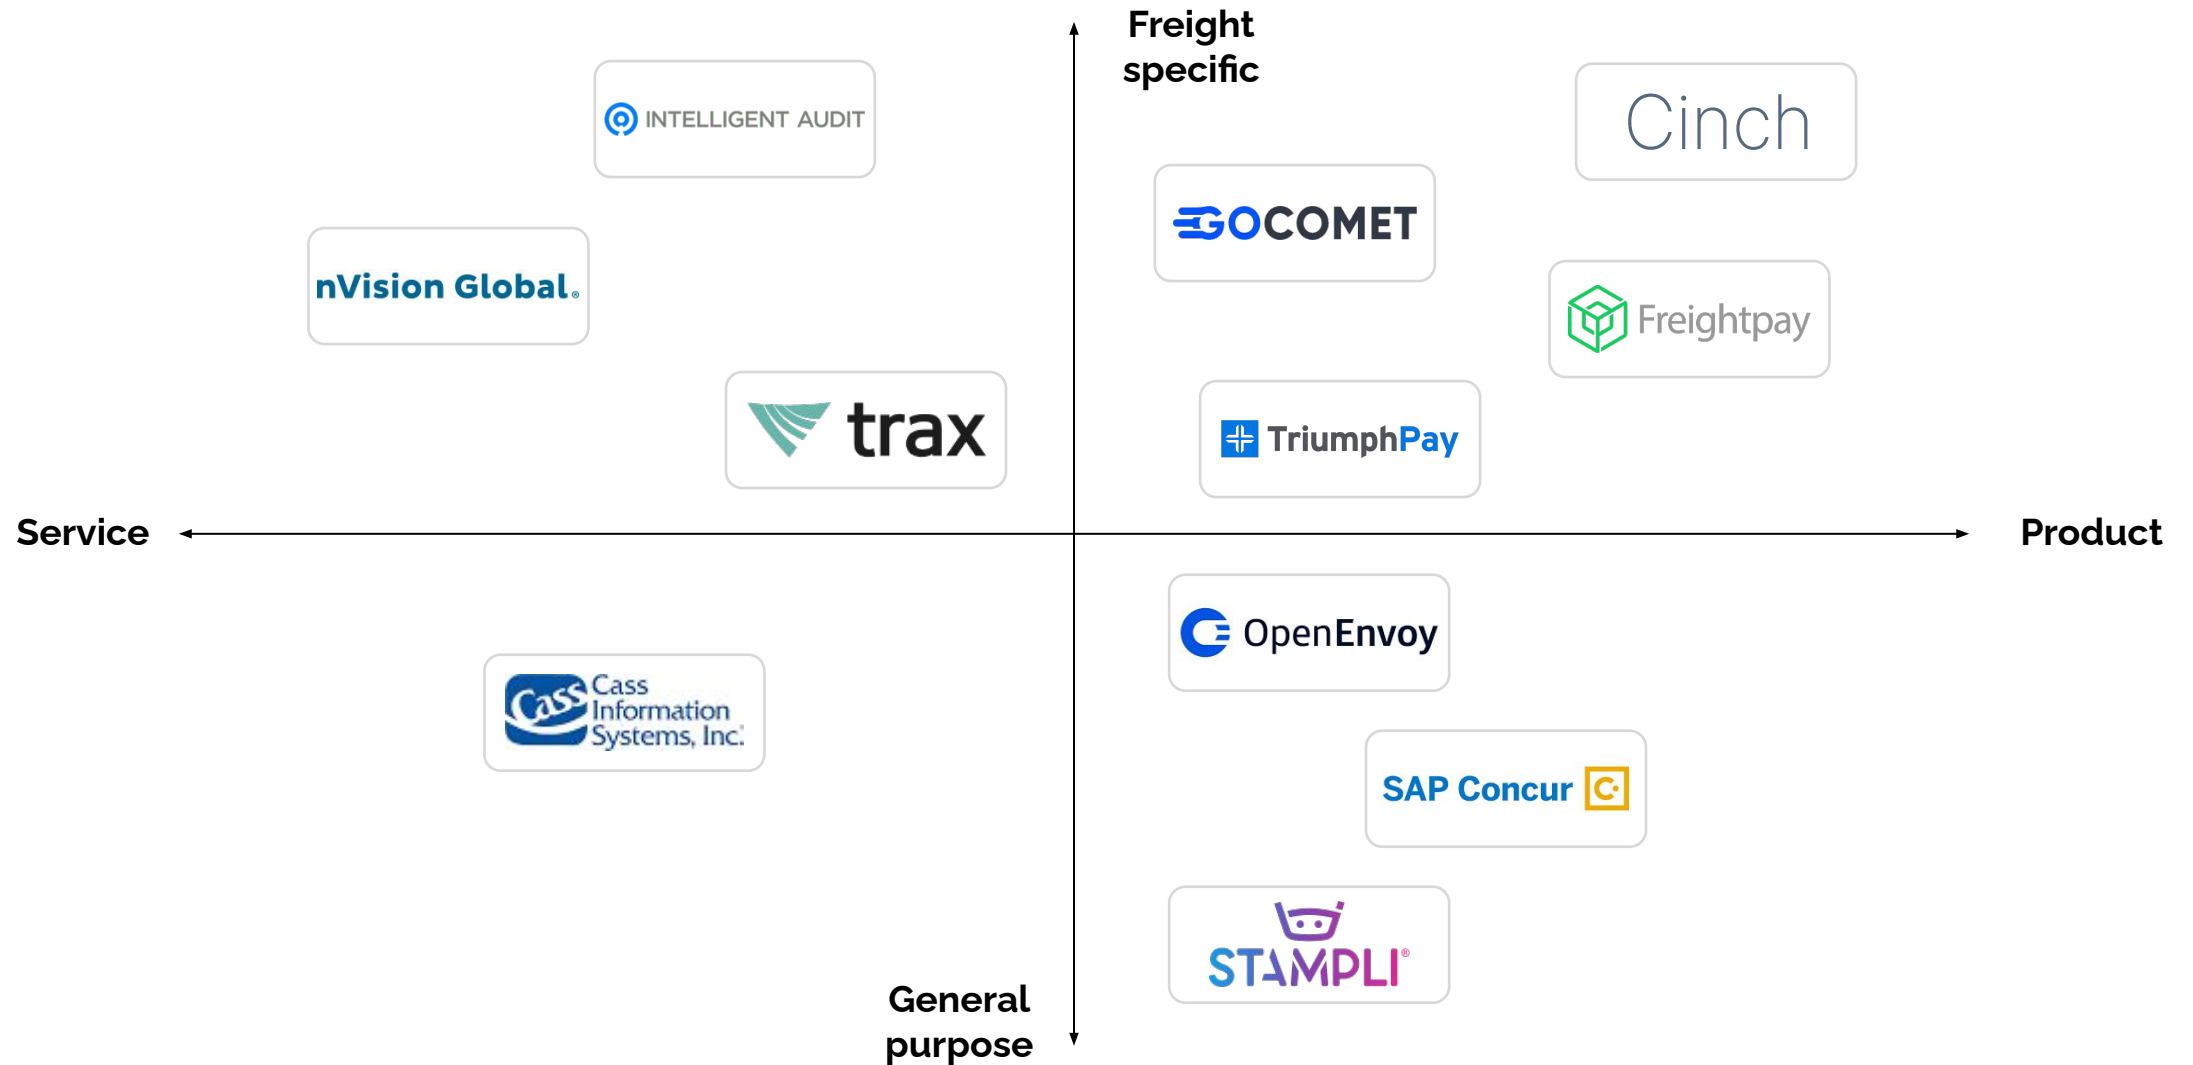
Freight specific

INTELLIGENT AUDIT

Cinch

GOCOMET

nVision Global.

Freightpay

trax

TriumphPay

Service

Product

OpenEnvoy

Cass Cass Information Systems, Inc.

SAP Concur C:

STAMPLI®

General purpose